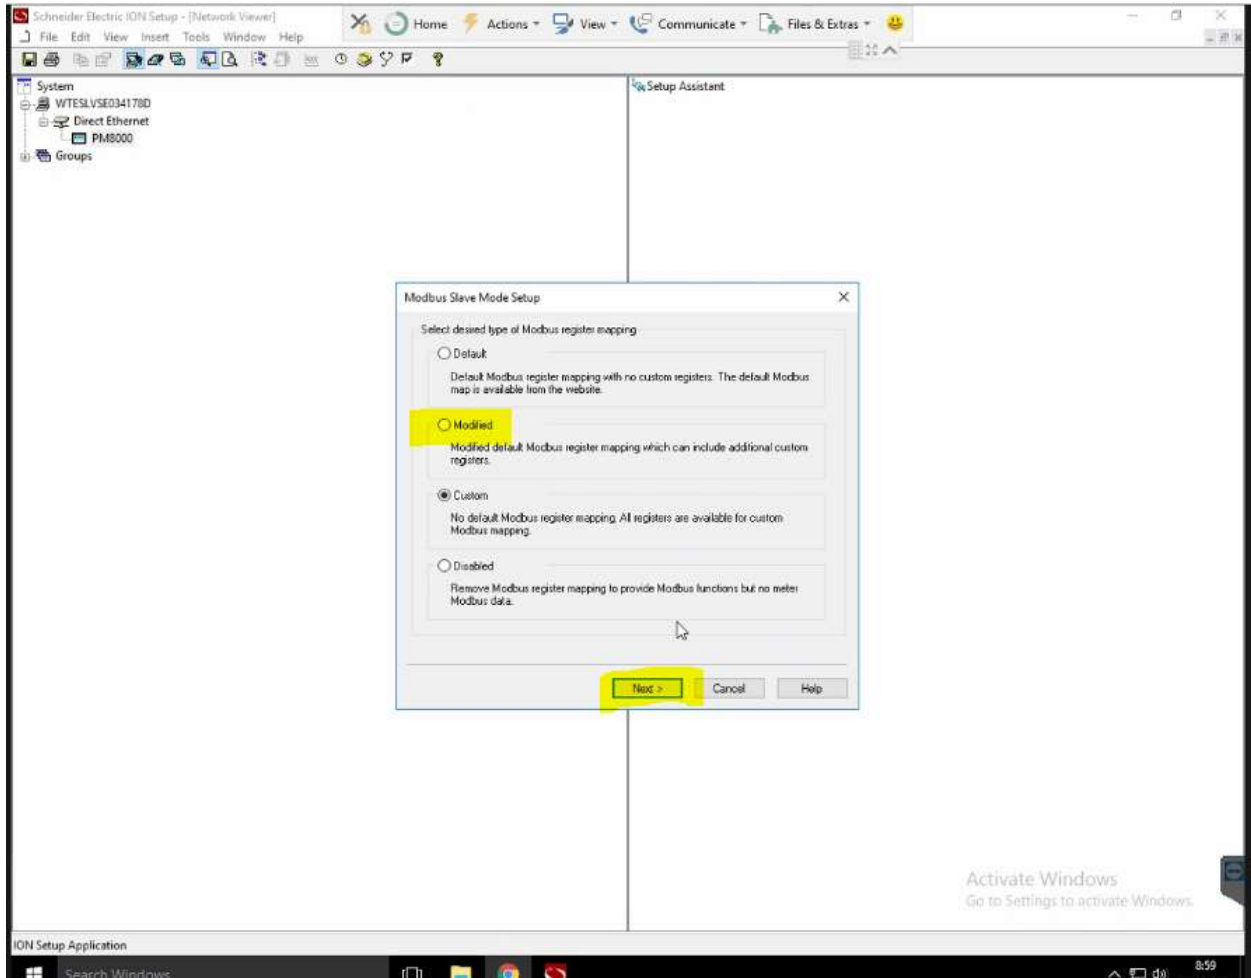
Schneider Electric ION Setup - [Network Viewer]
File Edit View Insert Tools Window Help
Home Actions View Communicate Files & Extras

System
WTESLVSE034178D
Direct Ethernet
PM8000
Groups

Setup Assistant

Modbus Slave Mode Setup

Select desired type of Modbus register mapping

Default
Default Modbus register mapping with no custom registers. The default Modbus map is available from the website.

Modified
Modified default Modbus register mapping which can include additional custom registers.

Custom
No default Modbus register mapping. All registers are available for custom Modbus mapping.

Disabled
Remove Modbus register mapping to provide Modbus functions but no meter Modbus data.

Next > Cancel Help

Activate Windows
Go to Settings to activate Windows.

ION Setup Application

Search Windows

8:59